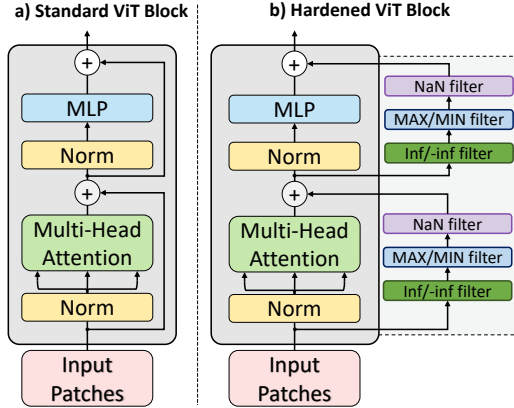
a) Standard ViT Block

+

MLP

Norm

+

Multi-Head Attention

Norm

Input Patches

b) Hardened ViT Block

+

MLP

Norm

+

Multi-Head Attention

Norm

Input Patches

NaN filter

MAX/MIN filter

Inf/-inf filter

NaN filter

MAX/MIN filter

Inf/-inf filter